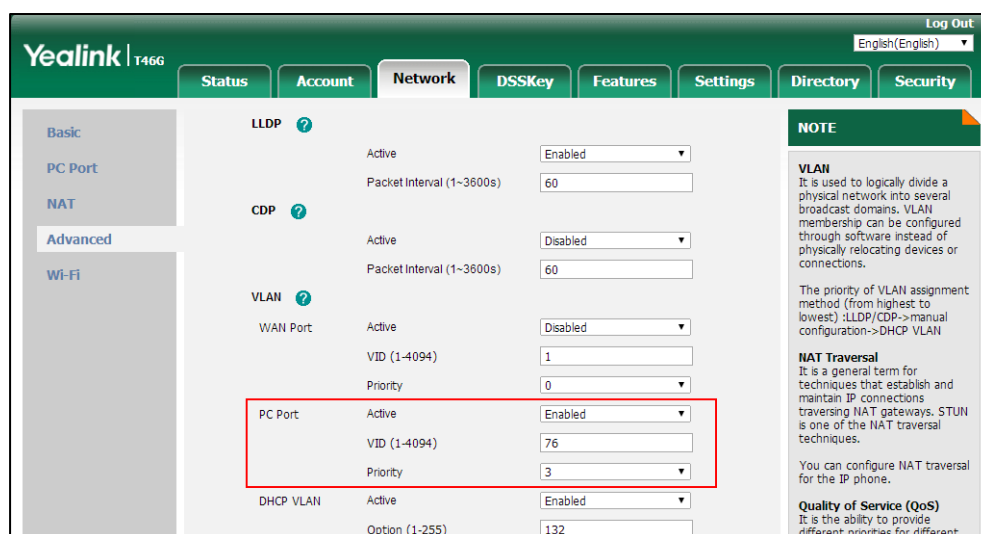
Log Out
English(English)

Yealink | T46G

Status
Account
Network
DSSKey
Features
Settings
Directory
Security

Basic
PC Port
NAT
Advanced
Wi-Fi

LLDP
Active
Enabled
Packet Interval (1~3600s)
60

CDP
Active
Disabled
Packet Interval (1~3600s)
60

VLAN
WAN Port
Active
Disabled
VID (1-4094)
1
Priority
0

PC Port
Active
Enabled
VID (1-4094)
76
Priority
3

DHCP VLAN
Active
Enabled
Option (1-255)
132

NOTE

VLAN
It is used to logically divide a physical network into several broadcast domains. VLAN membership can be configured through software instead of physically relocating devices or connections.

The priority of VLAN assignment method (from highest to lowest) :LLDP/CDP->manual configuration->DHCP VLAN

NAT Traversal
It is a general term for techniques that establish and maintain IP connections traversing NAT gateways. STUN is one of the NAT traversal techniques.

You can configure NAT traversal for the IP phone.

Quality of Service (QoS)
It is the ability to provide different priorities for different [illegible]